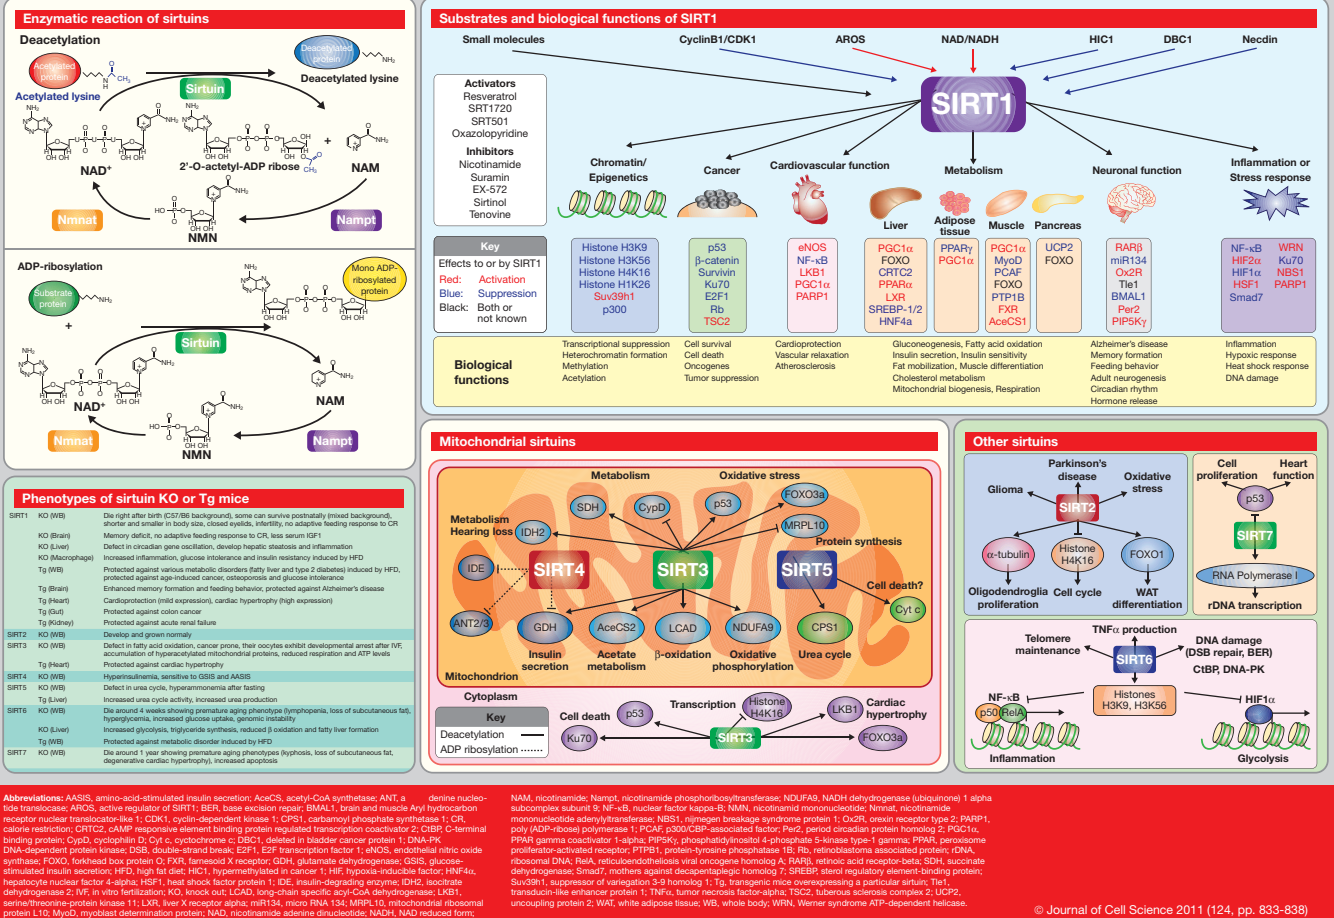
Enzymatic reaction of sirtuins

Deacetylation

Acetylated protein

Acetylated lysine

Sirtuin

Deacetylated protein

Deacetylated lysine

NAD+

2'-O-actetyl-ADP ribose

NAM

Nmnat

Nampt

NMN

ADP-ribosylation

Substrate protein

Mono ADP-ribosylated protein

Sirtuin

NAD+

NAM

Nmnat

Nampt

NMN

Substrates and biological functions of SIRT1

Small molecules

CyclinB1/CDK1

AROS

NAD/NADH

HIC1

DBC1

Necdin

SIRT1

Activators
Resveratrol
SRT1720
SRT501
Oxazolopyridine

Inhibitors
Nicotinamide
Suramin
EX-572
Sirtinol
Tenovine

Chromatin/Epigenetics

Cancer

Cardiovascular function

Metabolism

Neuronal function

Inflammation or Stress response

Liver

Adipose tissue

Muscle

Pancreas

Key
Effects to or by SIRT1
Red: Activation
Blue: Suppression
Black: Both or not known

Histone H3K9
Histone H3K56
Histone H4K16
Histone H1K26
Suv39h1
p300

p53
β-catenin
Survivin
Ku70
E2F1
Rb
TSC2

eNOS
NF-κB
LKB1
PGC1α
PARP1

PGC1α
FOXO
CRTC2
PPARα
LXR
SREBP-1/2
HNF4a

PPARγ
PGC1α

PGC1α
MyoD
PCAF
FOXO
PTP1B
FXR
AceCS1

UCP2
FOXO

RARβ
miR134
Ox2R
Tle1
BMAL1
Per2
PIP5Kγ

NF-κB
HIF2α
HIF1α
HSF1
Smad7

WRN
Ku70
NBS1
PARP1

Biological functions

Transcriptional suppression
Heterochromatin formation
Methylation
Acetylation

Cell survival
Cell death
Oncogenes
Tumor suppression

Cardioprotection
Vascular relaxation
Atherosclerosis

Gluconeogenesis, Fatty acid oxidation
Insulin secretion, Insulin sensitivity
Fat mobilization, Muscle differentiation
Cholesterol metabolism
Mitochondrial biogenesis, Respiration

Alzheimer's disease
Memory formation
Feeding behavior
Adult neurogenesis
Circadian rhythm
Hormone release

Inflammation
Hypoxic response
Heat shock response
DNA damage

Phenotypes of sirtuin KO or Tg mice

| | | |
|---|---|---|
| SIRT1 | KO (WB) | Die right after birth (C57/B6 background), some can survive postnatally (mixed background), shorter and smaller in body size, closed eyelids, infertility, no adaptive feeding response to CR |
| | KO (Brain) | Memory deficit, no adaptive feeding response to CR, less serum IGF1 |
| | KO (Liver) | Defect in circadian gene oscillation, develop hepatic steatosis and inflammation |
| | KO (Macrophage) | Increased inflammation, glucose intolerance and insulin resistance induced by HFD |
| | Tg (WB) | Protected against various metabolic disorders (fatty liver and type 2 diabetes) induced by HFD, protected against age-induced cancer, osteoporosis and glucose intolerance |
| | Tg (Brain) | Enhanced memory formation and feeding behavior, protected against Alzheimer's disease |
| | Tg (Heart) | Cardioprotection (mild expression), cardiac hypertrophy (high expression) |
| | Tg (Gut) | Protected against colon cancer |
| | Tg (Kidney) | Protected against acute renal failure |
| SIRT2 | KO (WB) | Develop and grown normaly |
| SIRT3 | KO (WB) | Defect in fatty acid oxidation, cancer prone, their oocytes exhibit developmental arrest after IVF, accumulation of hyperacetylated mitochondrial proteins, reduced respiration and ATP levels |
| | Tg (Heart) | Protected against cardiac hypertrophy |
| SIRT4 | KO (WB) | Hyperinsulinemia, sensitive to GSIS and AASIS |
| SIRT5 | KO (WB) | Defect in urea cycle, hyperammonemia after fasting |
| | Tg (Liver) | Increased urea cycle activity, increased urea production |
| SIRT6 | KO (WB) | Die around 4 weeks showing premature aging phenotype (lymphopenia, loss of subcutaneous fat), hyperglycemia, increased glucose uptake, genomic instability |
| | KO (Liver) | Increased glycolysis, triglyceride synthesis, reduced β oxidation and fatty liver formation |
| | Tg (WB) | Protected against metabolic disorder induced by HFD |
| SIRT7 | KO (WB) | Die around 1 year showing premature aging phenotypes (kyphosis, loss of subcutaneous fat, degenerative cardiac hypertrophy), increased apoptosis |

Mitochondrial sirtuins

Metabolism

Oxidative stress

SDH

CypD

p53

FOXO3a

Metabolism Hearing loss

IDH2

MRPL10

Protein synthesis

IDE

SIRT4

SIRT3

SIRT5

Cell death?

ANT2/3

Cyt c

GDH

AceCS2

LCAD

NDUFA9

CPS1

Insulin secretion

Acetate metabolism

β-oxidation

Oxidative phosphorylation

Urea cycle

Mitochondrion

Cytoplasm

Key
Deacetylation
ADP ribosylation

Cell death

p53

Transcription

Histone H4K16

LKB1

Cardiac hypertrophy

Ku70

SIRT3

FOXO3a

Other sirtuins

Parkinson's disease

Glioma

Oxidative stress

SIRT2

α-tubulin

Histone H4K16

FOXO1

Oligodendroglia proliferation

Cell cycle

WAT differentiation

Cell proliferation

Heart function

p53

SIRT7

RNA Polymerase I

rDNA transcription

TNFα production

Telomere maintenance

DNA damage (DSB repair, BER)

CtBP, DNA-PK

SIRT6

NF-κB

p50

RelA

Histones H3K9, H3K56

HIF1α

Inflammation

Glycolysis

Abbreviations: AASIS, amino-acid-stimulated insulin secretion; AceCS, acetyl-CoA synthetase; ANT, adenine nucleotide translocase; AROS, active regulator of SIRT1; BER, base excision repair; BMAL1, brain and muscle Aryl hydrocarbon receptor nuclear translocator-like 1; CDK1, cyclin-dependent kinase 1; CPS1, carbamoyl phosphate synthetase 1; CR, calorie restriction; CRTC2, cAMP responsive element binding protein regulated transcription coactivator 2; CtBP, C-terminal binding protein; CypD, cyclophilin D; Cyt c, cytochrome c; DBC1, deleted in bladder cancer protein 1; DNA-PK DNA-dependent protein kinase; DSB, double-strand break; E2F1, E2F transcription factor 1; eNOS, endothelial nitric oxide synthase; FOXO, forkhead box protein O; FXR, farnesoid X receptor; GDH, glutamate dehydrogenase; GSIS, glucose-stimulated insulin secretion; HFD, high fat diet; HIC1, hypermethylated in cancer 1; HIF, hypoxia-inducible factor; HNF4α, hepatocyte nuclear factor 4-alpha; HSF1, heat shock factor protein 1; IDE, insulin-degrading enzyme; IDH2, isocitrate dehydrogenase 2; IVF, in vitro fertilization; KO, knock out; LCAD, long-chain specific acyl-CoA dehydrogenase; LKB1, serine/threonine-protein kinase 11; LXR, liver X receptor alpha; miR134, micro RNA 134; MRPL10, mitochondrial ribosomal protein L10; MyoD, myoblast determination protein; NAD, nicotinamide adenine dinucleotide; NADH, NAD reduced form; NAM, nicotinamide; Nampt, nicotinamide phosphoribosyltransferase; NDUFA9, NADH dehydrogenase (ubiquinone) 1 alpha subcomplex subunit 9; NF-κB, nuclear factor kappa-B; NMN, nicotinamide mononucleotide; Nmnat, nicotinamide mononucleotide adenylyltransferase; NBS1, nijmegen breakage syndrome protein 1; Ox2R, orexin receptor type 2; PARP1, poly (ADP-ribose) polymerase 1; PCAF, p300/CBP-associated factor; Per2, period circadian protein homolog 2; PGC1α, PPAR gamma coactivator 1-alpha; PIP5Kγ, phosphatidylinositol 4-phosphate 5-kinase type-1 gamma; PPAR, peroxisome proliferator-activated receptor; PTPB1, protein-tyrosine phosphatase 1B; Rb, retinoblastoma associated protein; rDNA, ribosomal DNA; RelA, reticuloendotheliosis viral oncogene homolog A; RARβ, retinoic acid receptor-beta; SDH, succinate dehydrogenase; Smad7, mothers against decapentaplegic homolog 7; SREBP, sterol regulatory element-binding protein; Suv39h1, suppressor of variegation 3-9 homolog 1; Tg, transgenic mice overexpressing a particular sirtuin; Tle1, transducin-like enhancer protein 1; TNFα, tumor necrosis factor-alpha; TSC2, tuberous sclerosis complex 2; UCP2, uncoupling protein 2; WAT, white adipose tissue; WB, whole body; WRN, Werner syndrome ATP-dependent helicase.

© Journal of Cell Science 2011 (124, pp. 833-838)